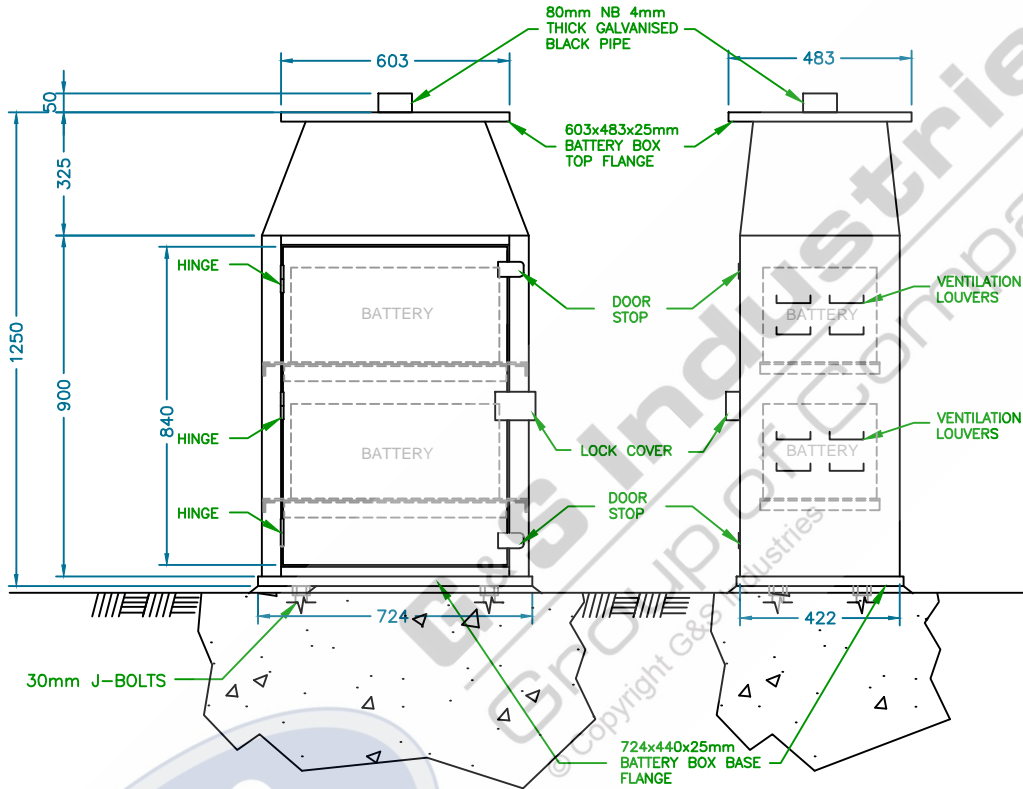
80mm NB 4mm THICK GALVANISED BLACK PIPE

603

483

50

603x483x25mm BATTERY BOX TOP FLANGE

325

1250

900

840

HINGE

BATTERY

DOOR STOP

VENTILATION LOUVERS

BATTERY

HINGE

BATTERY

LOCK COVER

VENTILATION LOUVERS

BATTERY

HINGE

DOOR STOP

724

422

30mm J-BOLTS

724x440x25mm BATTERY BOX BASE FLANGE

G&S Industries GROUP of Companies

© Copyright G&S Industries